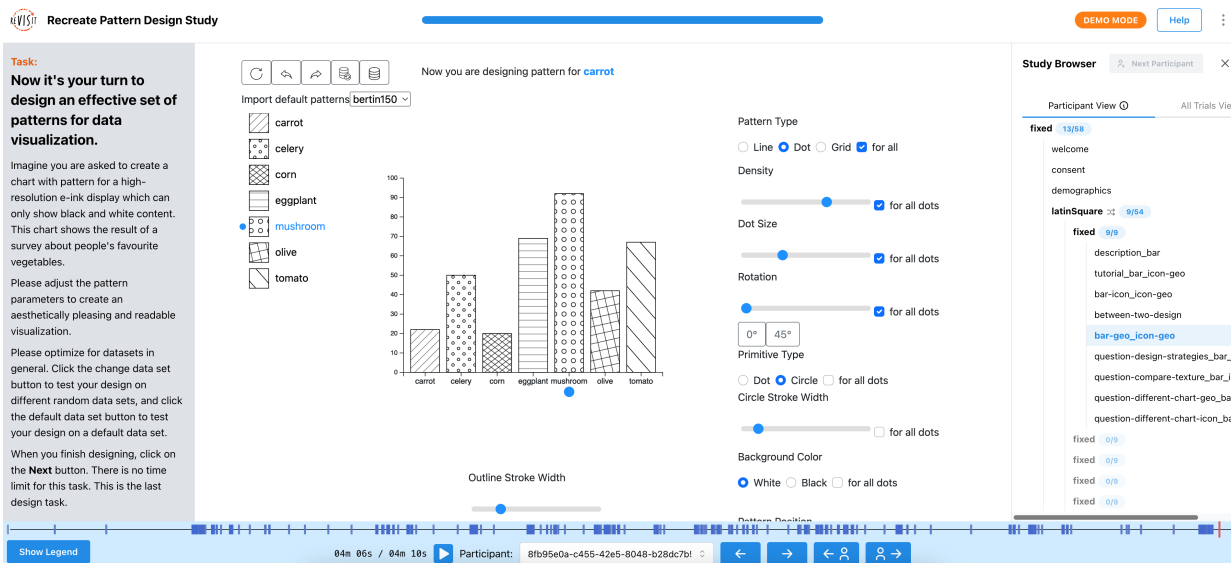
reVISit Recreate Pattern Design Study

DEMO MODE Help

Task:

Now it's your turn to design an effective set of patterns for data visualization.

Imagine you are asked to create a chart with pattern for a high-resolution e-ink display which can only show black and white content. This chart shows the result of a survey about people's favourite vegetables.

Please adjust the pattern parameters to create an aesthetically pleasing and readable visualization.

Please optimize for datasets in general. Click the change data set button to test your design on different random data sets, and click the default data set button to test your design on a default data set.

When you finish designing, click on the **Next** button. There is no time limit for this task. This is the last design task.

Now you are designing pattern for carrot

Import default patterns bertin150

carrot
celery
corn
eggplant
mushroom
olive
tomato

100
90
80
70
60
50
40
30
20
10
0

carrot celery corn eggplant mushroom olive tomato

Outline Stroke Width

Pattern Type

Line Dot Grid for all

Density

for all dots

Dot Size

for all dots

Rotation

for all dots

0° 45°

Primitive Type

Dot Circle for all dots

Circle Stroke Width

for all dots

Background Color

White Black for all dots

Pattern Position

Study Browser

Next Participant

Participant View

All Trials Vie

fixed 13/58

welcome

consent

demographics

latinSquare 9/54

fixed 9/9

description_bar

tutorial_bar_icon-geo

bar-icon_icon-geo

between-two-design

bar-geo_icon-geo

question-design-strategies_bar_

question-compare-texture_bar_i

question-different-chart-geo_ba

question-different-chart-icon_ba

fixed 0/9

fixed 0/9

fixed 0/9

fixed 0/9

Show Legend

04m 06s / 04m 10s Participant: 8fb95e0a-c455-42e5-8048-b28dc7b!